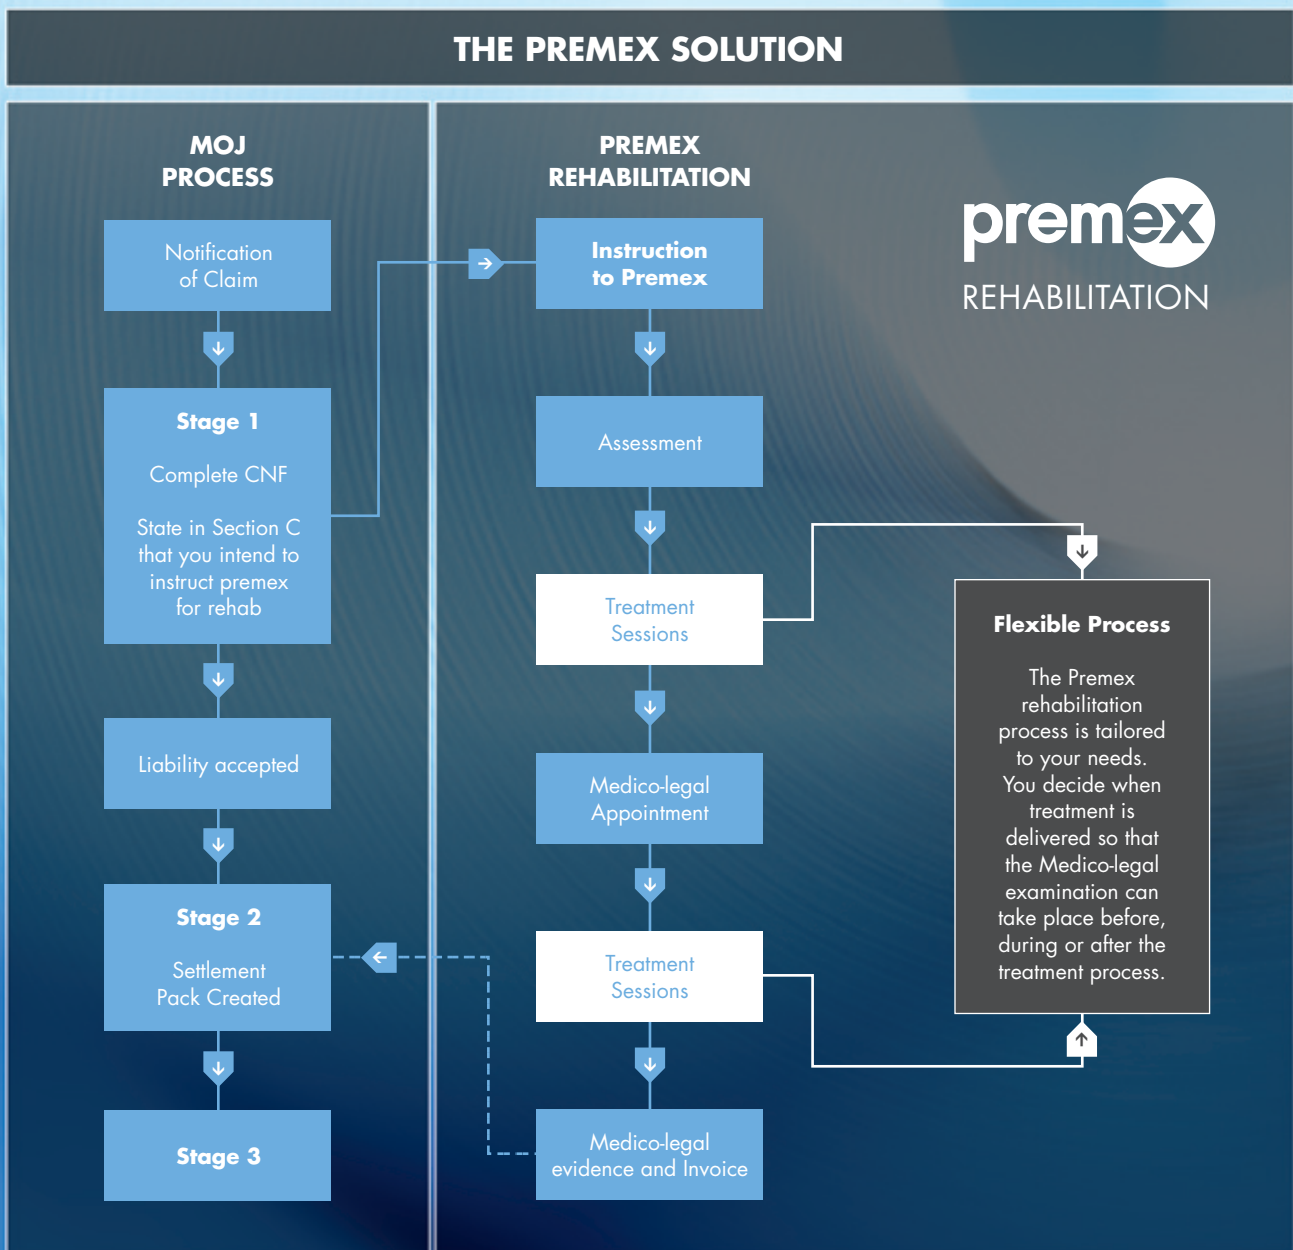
THE PREMEX SOLUTION

MOJ PROCESS

Notification of Claim

Stage 1

Complete CNF

State in Section C that you intend to instruct premex for rehab

Liability accepted

Stage 2

Settlement Pack Created

Stage 3

PREMEX REHABILITATION

Instruction to Premex

Assessment

Treatment Sessions

Medico-legal Appointment

Treatment Sessions

Medico-legal evidence and Invoice

premex REHABILITATION

Flexible Process

The Premex rehabilitation process is tailored to your needs. You decide when treatment is delivered so that the Medico-legal examination can take place before, during or after the treatment process.